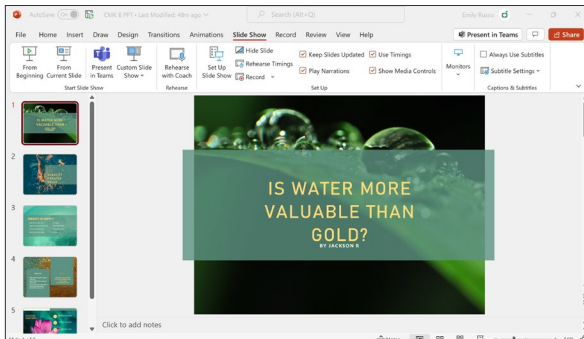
AutoSave Off CIVIL 6 PPT • Last Modified: 48m ago Search (Alt+Q) Emily Russo

File Home Insert Draw Design Transitions Animations Slide Show Record Review View Help Present in Teams Share

From Beginning From Current Slide Present in Teams Custom Slide Show Start Slide Show

Rehearse with Coach Rehearse

Set Up Slide Show Hide Slide Rehearse Timings Record Keep Slides Updated Play Narrations Use Timings Show Media Controls Set Up

Monitors Always Use Subtitles Subtitle Settings Captions & Subtitles

1 IS WATER MORE VALUABLE THAN GOLD?

2

3

4

5

IS WATER MORE VALUABLE THAN GOLD?

BY JACKSON R

Click to add notes